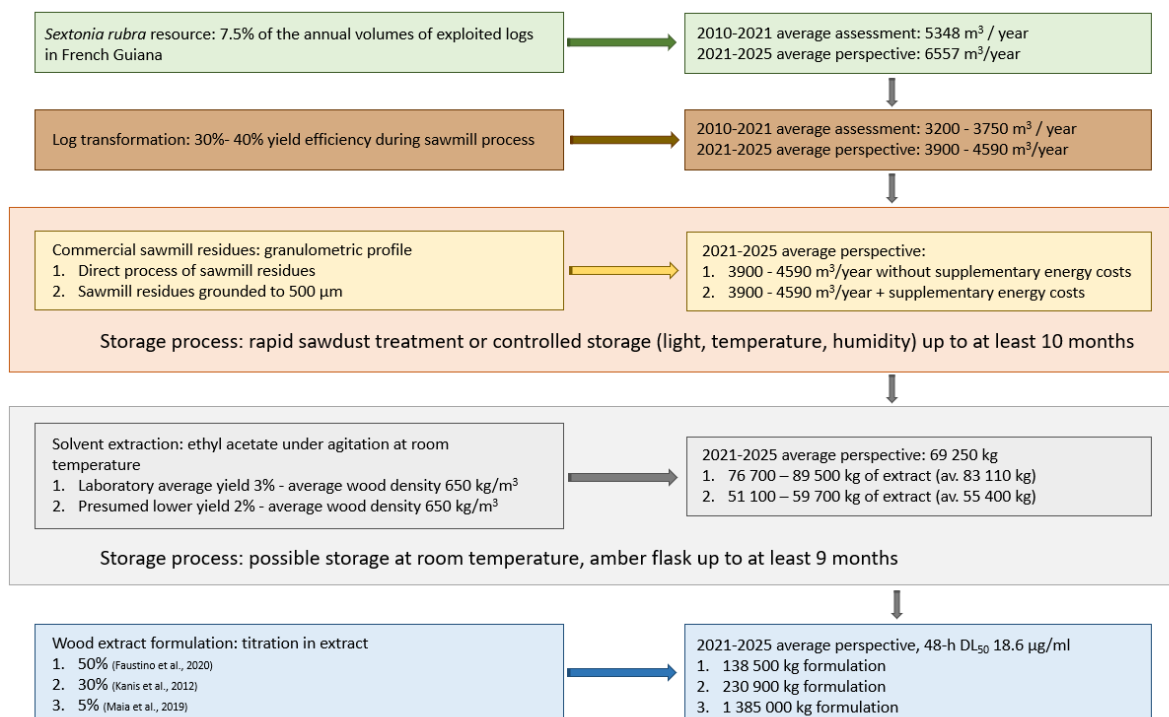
Sextonia rubra resource: 7.5% of the annual volumes of exploited logs in French Guiana

2010-2021 average assessment: 5348 m$^3$ / year
2021-2025 average perspective: 6557 m$^3$/year

Log transformation: 30%- 40% yield efficiency during sawmill process

2010-2021 average assessment: 3200 - 3750 m$^3$ / year
2021-2025 average perspective: 3900 - 4590 m$^3$/year

Commercial sawmill residues: granulometric profile
1. Direct process of sawmill residues
2. Sawmill residues grounded to 500 µm

2021-2025 average perspective:
1. 3900 - 4590 m$^3$/year without supplementary energy costs
2. 3900 - 4590 m$^3$/year + supplementary energy costs

Storage process: rapid sawdust treatment or controlled storage (light, temperature, humidity) up to at least 10 months

Solvent extraction: ethyl acetate under agitation at room temperature
1. Laboratory average yield 3% - average wood density 650 kg/m$^3$
2. Presumed lower yield 2% - average wood density 650 kg/m$^3$

2021-2025 average perspective: 69 250 kg
1. 76 700 – 89 500 kg of extract (av. 83 110 kg)
2. 51 100 – 59 700 kg of extract (av. 55 400 kg)

Storage process: possible storage at room temperature, amber flask up to at least 9 months

Wood extract formulation: titration in extract
1. 50% (Faustino et al., 2020)
2. 30% (Kanis et al., 2012)
3. 5% (Maia et al., 2019)

2021-2025 average perspective, 48-h DL$_{50}$ 18.6 µg/ml
1. 138 500 kg formulation
2. 230 900 kg formulation
3. 1 385 000 kg formulation